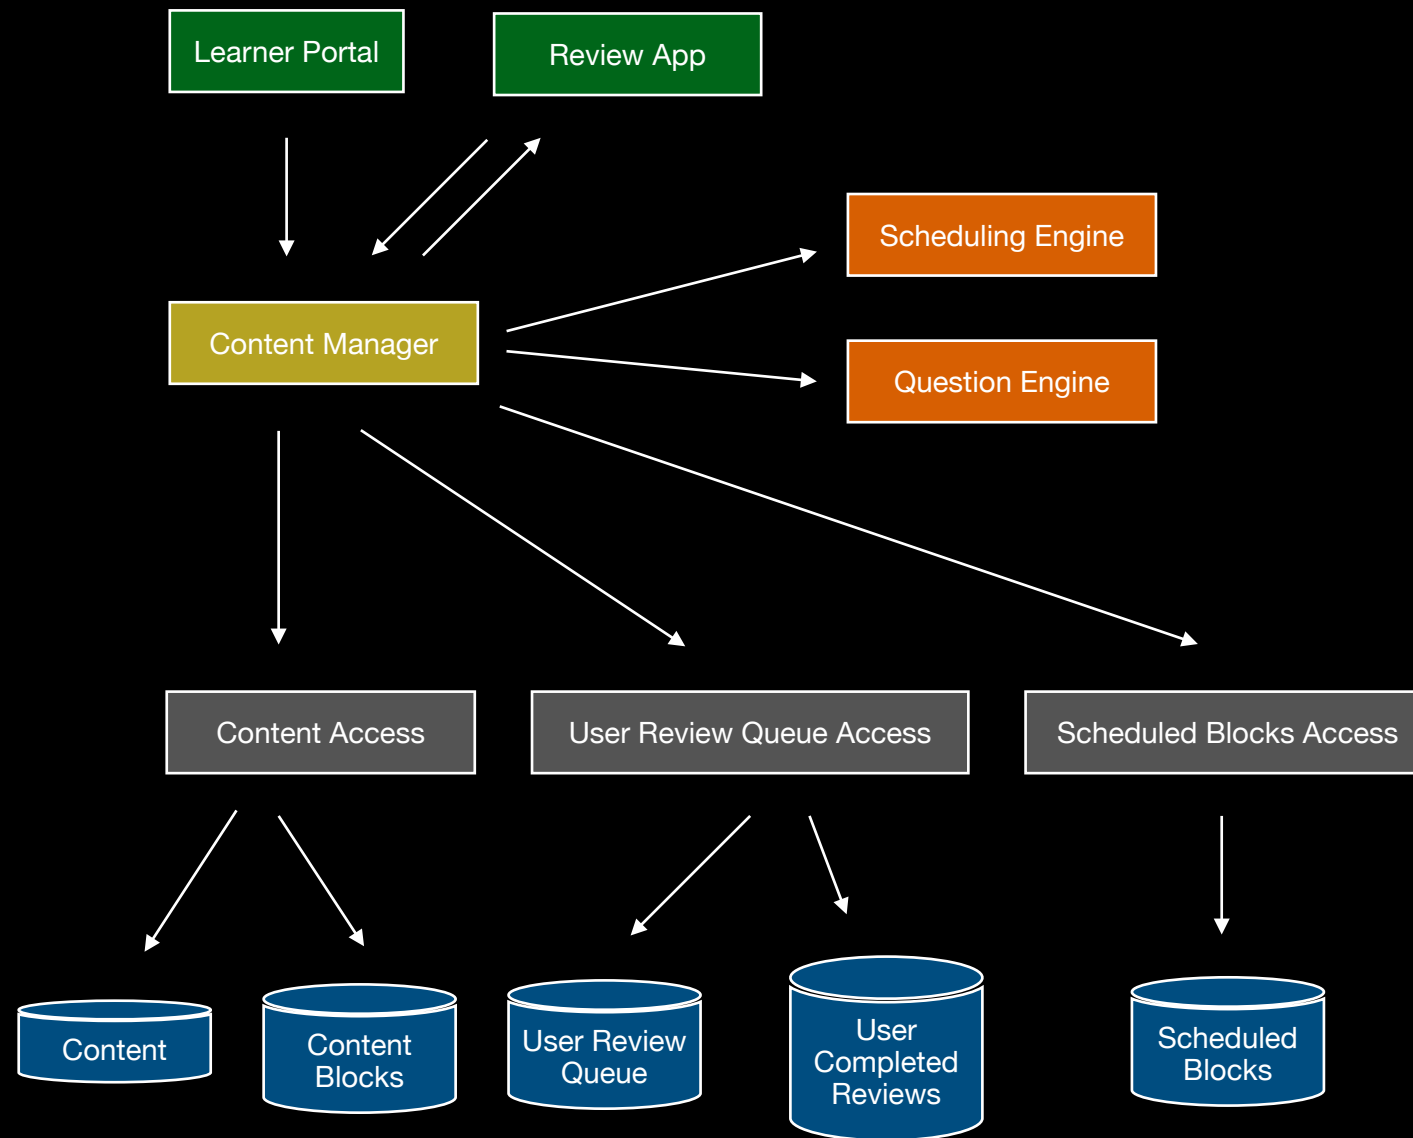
Learner Portal

Review App

Scheduling Engine

Content Manager

Question Engine

Content Access

User Review Queue Access

Scheduled Blocks Access

Content

Content Blocks

User Review Queue

User Completed Reviews

Scheduled Blocks